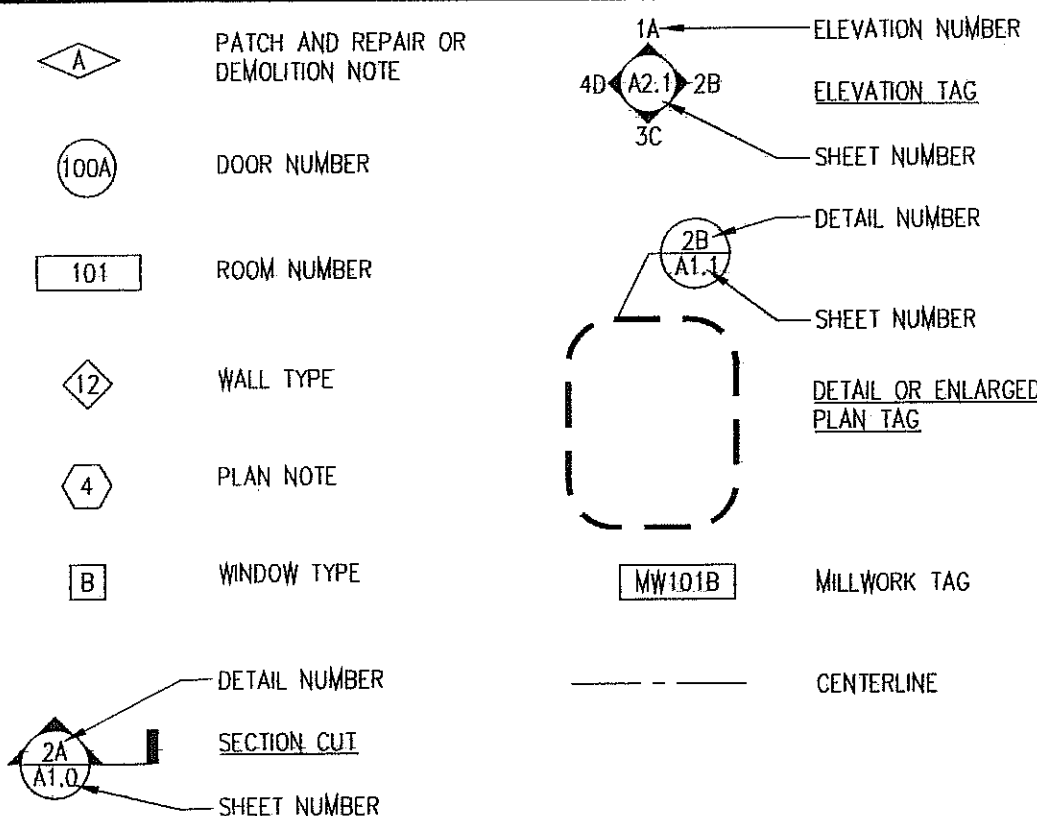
A PATCH AND REPAIR OR DEMOLITION NOTE

100A DOOR NUMBER

101 ROOM NUMBER

12 WALL TYPE

4 PLAN NOTE

B WINDOW TYPE

DETAIL NUMBER

2A
A1.0

SECTION CUT

SHEET NUMBER

1A ELEVATION NUMBER

4D A2.1 2B
3C

ELEVATION TAG

SHEET NUMBER

DETAIL NUMBER

2B
A1.1

SHEET NUMBER

DETAIL OR ENLARGED PLAN TAG

MW101B MILLWORK TAG

CENTERLINE